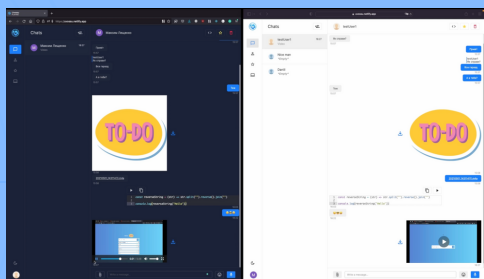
Chats

Maksim Tsiganov

Maksim Tsiganov

TO-DO

Chats

test2user

TO-DO

const newVarString = (str) => str.split("").reverse().join("")
console.log(newVarString("Hello"))

const newVarString = (str) => str.split("").reverse().join("")
console.log(newVarString("Hello"))